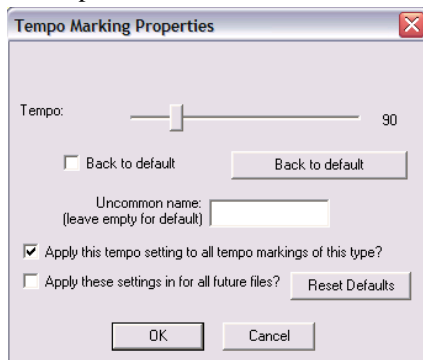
Tempo Marking Properties

Tempo:

90

Back to default

Back to default

Uncommon name: (leave empty for default)

Apply this tempo setting to all tempo markings of this type?

Apply these settings in for all future files?

Reset Defaults

OK

Cancel